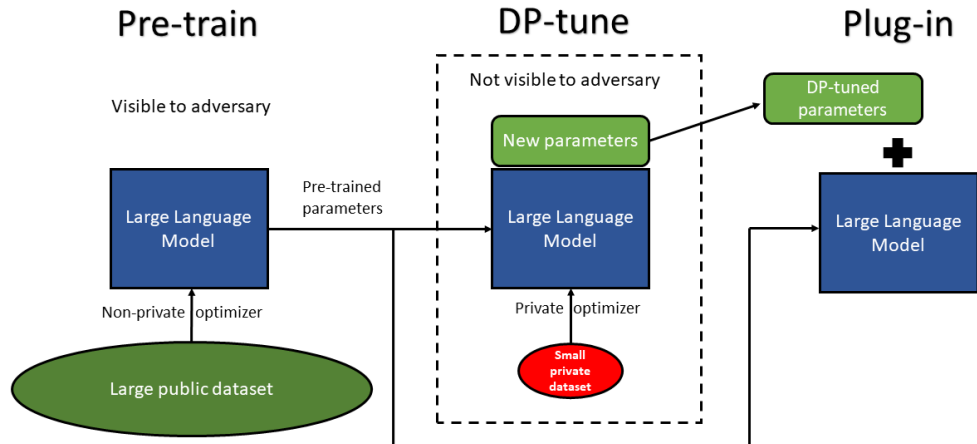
Pre-train

Visible to adversary

Large Language Model

Non-private optimizer

Large public dataset

Pre-trained parameters

DP-tune

Not visible to adversary

New parameters

Large Language Model

Private optimizer

Small private dataset

Plug-in

DP-tuned parameters

Large Language Model